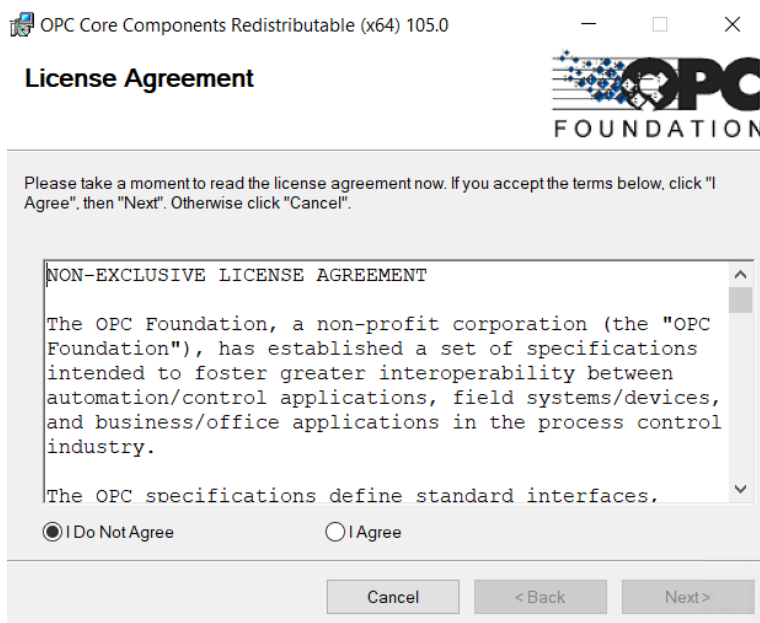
OPC Core Components Redistributable (x64) 105.0

License Agreement

OPC
FOUNDATION

Please take a moment to read the license agreement now. If you accept the terms below, click "I Agree", then "Next". Otherwise click "Cancel".

NON-EXCLUSIVE LICENSE AGREEMENT

The OPC Foundation, a non-profit corporation (the "OPC Foundation"), has established a set of specifications intended to foster greater interoperability between automation/control applications, field systems/devices, and business/office applications in the process control industry.

The OPC specifications define standard interfaces, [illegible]

I Do Not Agree
I Agree

Cancel
< Back
Next >